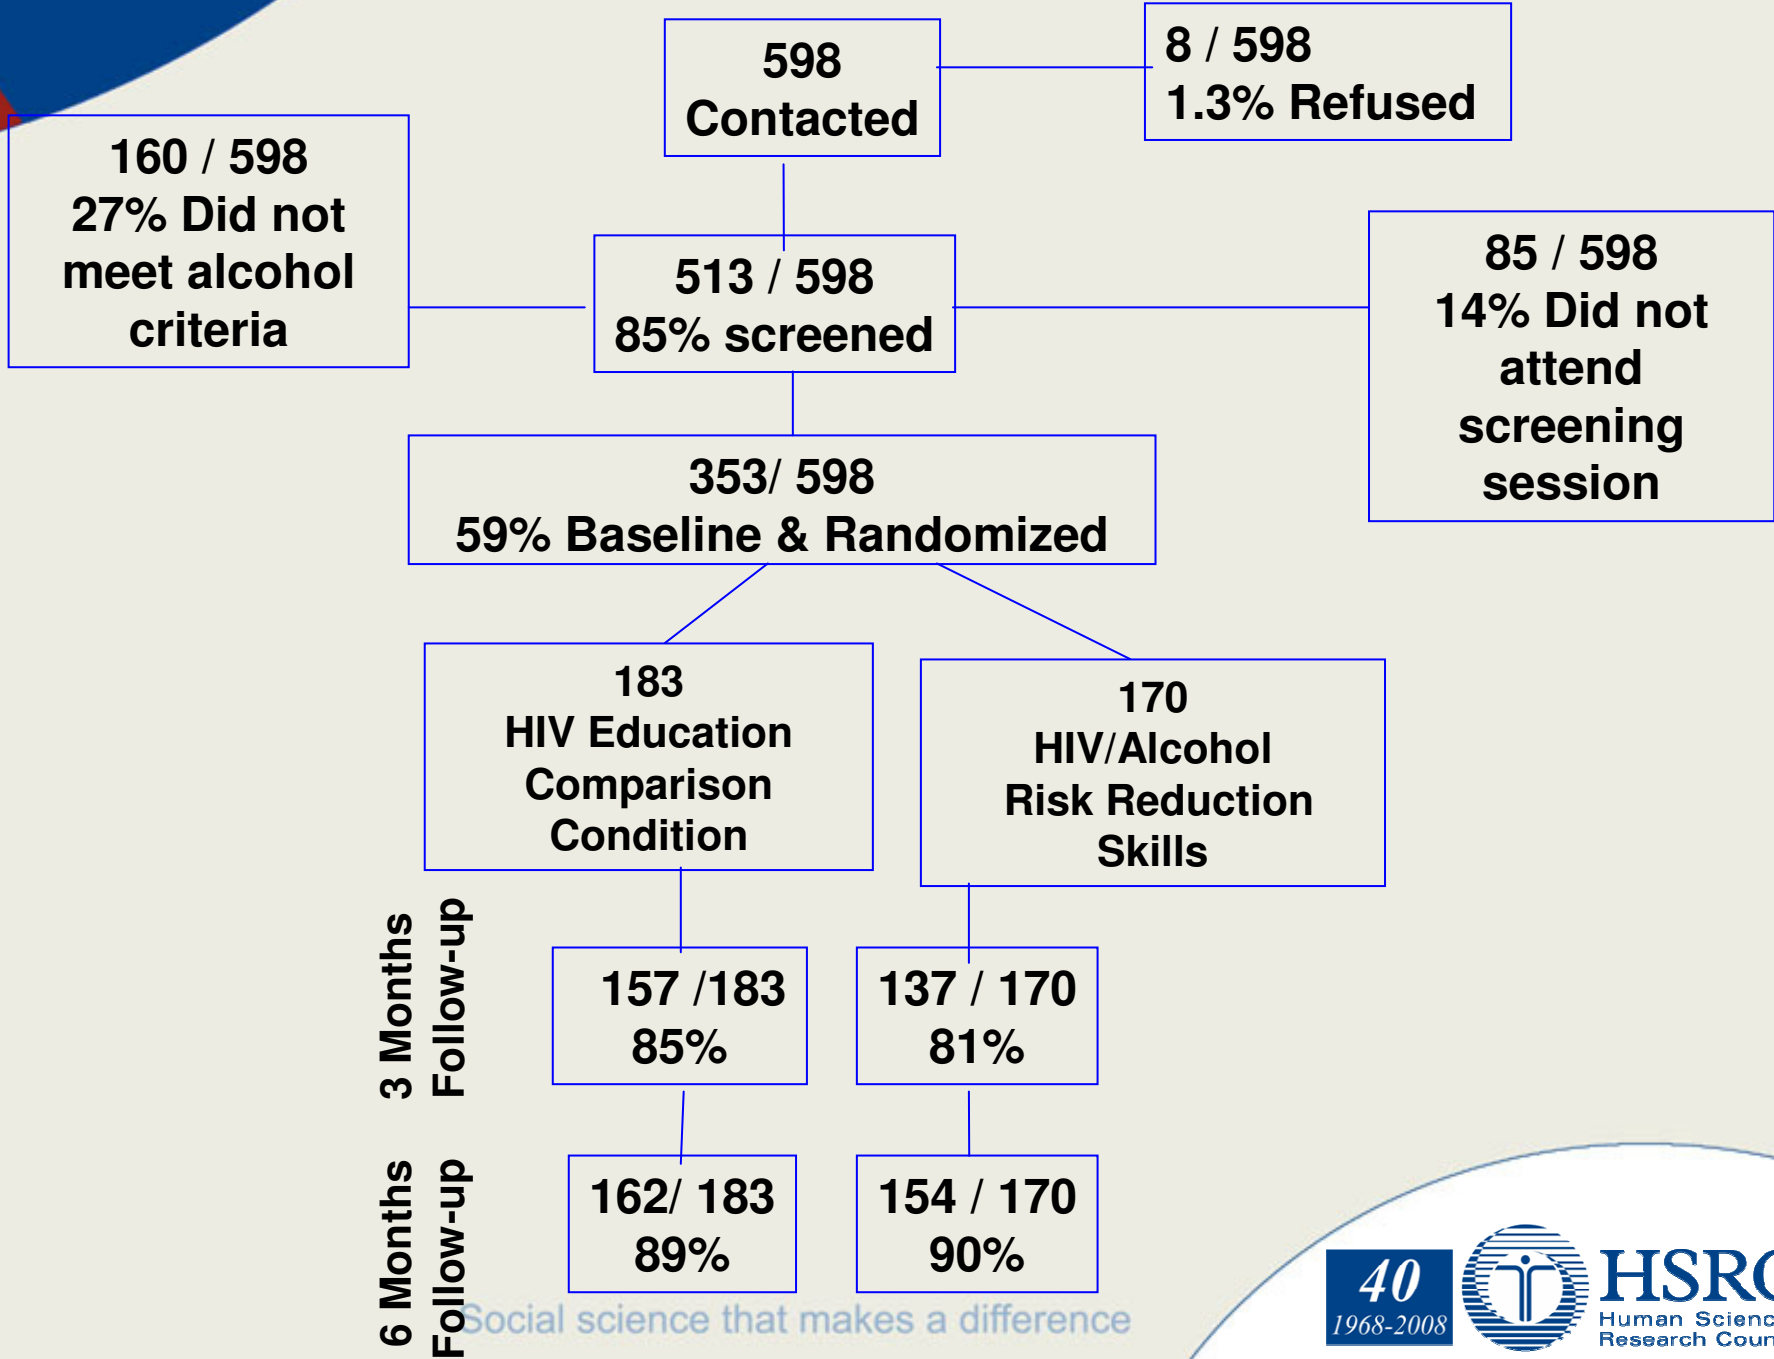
598
Contacted

8 / 598
1.3% Refused

160 / 598
27% Did not meet alcohol criteria

513 / 598
85% screened

85 / 598
14% Did not attend screening session

353/ 598
59% Baseline & Randomized

183
HIV Education Comparison Condition

170
HIV/Alcohol Risk Reduction Skills

3 Months Follow-up

157 /183
85%

137 / 170
81%

6 Months Follow-up

162/ 183
89%

154 / 170
90%

Social science that makes a difference

40
1968-2008

HSRC
Human Scienc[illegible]
Research Coun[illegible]